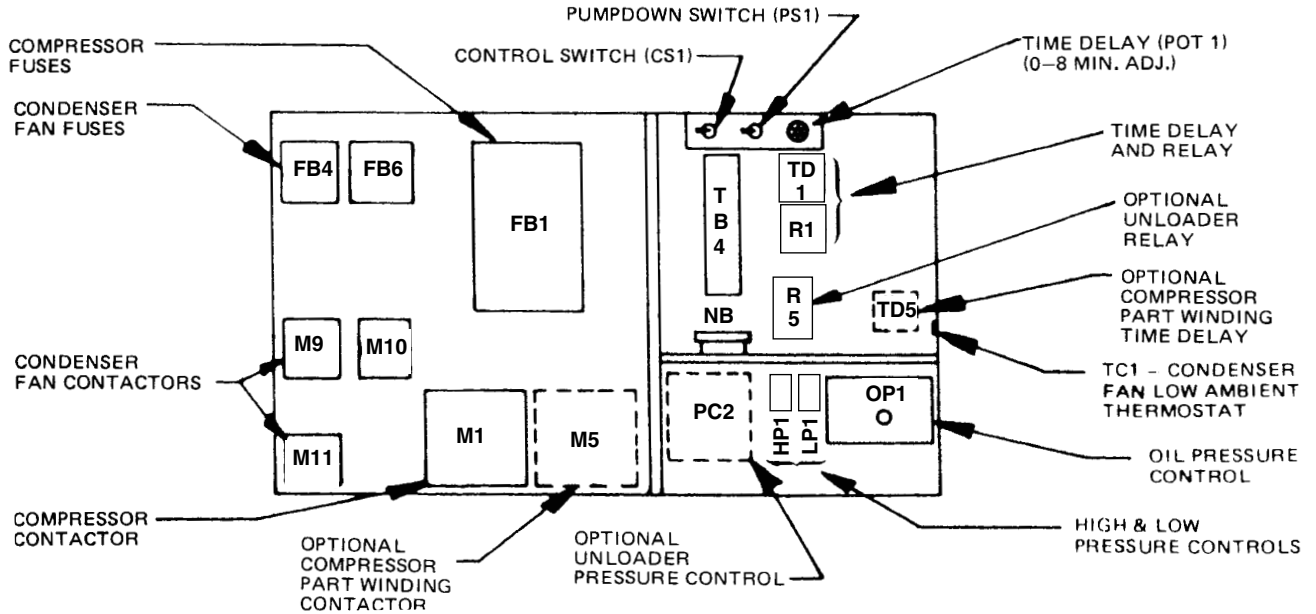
PUMPDOWN SWITCH (PS1)

COMPRESSOR FUSES

CONTROL SWITCH (CS1)

TIME DELAY (POT 1) (0–8 MIN. ADJ.)

CONDENSER FAN FUSES

FB4

FB6

FB1

T B 4

TD 1

R1

TIME DELAY AND RELAY

OPTIONAL UNLOADER RELAY

R 5

TD5

OPTIONAL COMPRESSOR PART WINDING TIME DELAY

NB

M9

M10

CONDENSER FAN CONTACTORS

TC1 – CONDENSER FAN LOW AMBIENT THERMOSTAT

PC2

HP1

LP1

OP1

M1

M5

M11

OIL PRESSURE CONTROL

COMPRESSOR CONTACTOR

OPTIONAL COMPRESSOR PART WINDING CONTACTOR

OPTIONAL UNLOADER PRESSURE CONTROL

HIGH & LOW PRESSURE CONTROLS